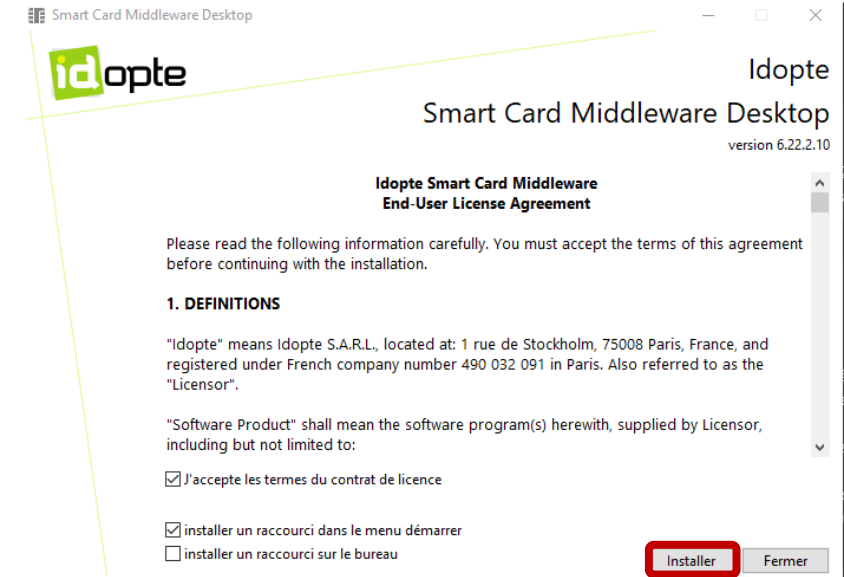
Smart Card Middleware Desktop

idopte

Idopte
Smart Card Middleware Desktop
version 6.22.2.10

Idopte Smart Card Middleware
End-User License Agreement

Please read the following information carefully. You must accept the terms of this agreement before continuing with the installation.

1. DEFINITIONS

"Idopte" means Idopte S.A.R.L., located at: 1 rue de Stockholm, 75008 Paris, France, and registered under French company number 490 032 091 in Paris. Also referred to as the "Licensor".

"Software Product" shall mean the software program(s) herewith, supplied by Licensor, including but not limited to:

J'accepte les termes du contrat de licence

installer un raccourci dans le menu démarrer
installer un raccourci sur le bureau

Installer
Fermer